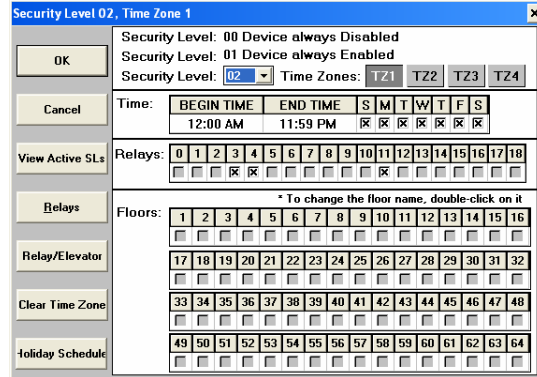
Security Level 02, Time Zone 1

OK

Cancel

View Active SLs

Relays

Relay/Elevator

Clear Time Zone

Holiday Schedule

Security Level: 00 Device always Disabled
Security Level: 01 Device always Enabled
Security Level: 02 Time Zones: TZ1 TZ2 TZ3 TZ4

Time:

| BEGIN TIME | END TIME | S | M | T | W | T | F | S |
|---|---|---|---|---|---|---|---|---|
| 12:00 AM | 11:59 PM | ☒ | ☒ | ☒ | ☒ | ☒ | ☒ | ☒ |

Relays:

| 0 | 1 | 2 | 3 | 4 | 5 | 6 | 7 | 8 | 9 | 10 | 11 | 12 | 13 | 14 | 15 | 16 | 17 | 18 |
|---|---|---|---|---|---|---|---|---|---|---|---|---|---|---|---|---|---|---|
| ☐ | ☐ | ☐ | ☒ | ☒ | ☐ | ☐ | ☐ | ☐ | ☐ | ☐ | ☒ | ☐ | ☐ | ☐ | ☐ | ☐ | ☐ | ☐ |

* To change the floor name, double-click on it

Floors:

| 1 | 2 | 3 | 4 | 5 | 6 | 7 | 8 | 9 | 10 | 11 | 12 | 13 | 14 | 15 | 16 |
|---|---|---|---|---|---|---|---|---|---|---|---|---|---|---|---|
| 17 | 18 | 19 | 20 | 21 | 22 | 23 | 24 | 25 | 26 | 27 | 28 | 29 | 30 | 31 | 32 |
| 33 | 34 | 35 | 36 | 37 | 38 | 39 | 40 | 41 | 42 | 43 | 44 | 45 | 46 | 47 | 48 |
| 49 | 50 | 51 | 52 | 53 | 54 | 55 | 56 | 57 | 58 | 59 | 60 | 61 | 62 | 63 | 64 |